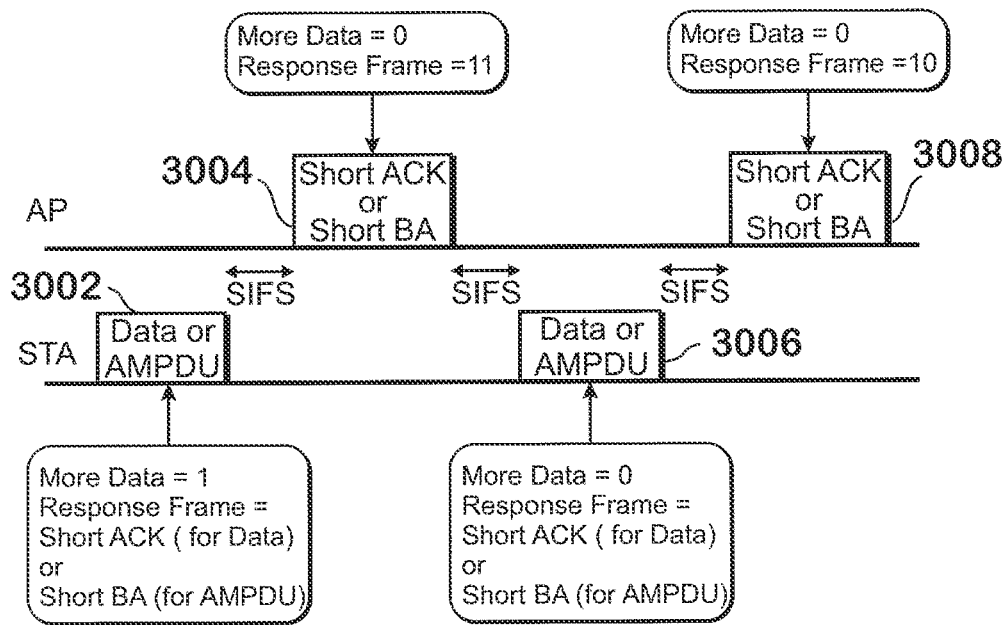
More Data = 0
Response Frame =11

More Data = 0
Response Frame =10

3004

Short ACK or Short BA

Short ACK or Short BA

3008

AP

3002

SIFS

SIFS

SIFS

STA

Data or AMPDU

Data or AMPDU

3006

More Data = 1
Response Frame =
Short ACK ( for Data)
or
Short BA (for AMPDU)

More Data = 0
Response Frame =
Short ACK ( for Data)
or
Short BA (for AMPDU)